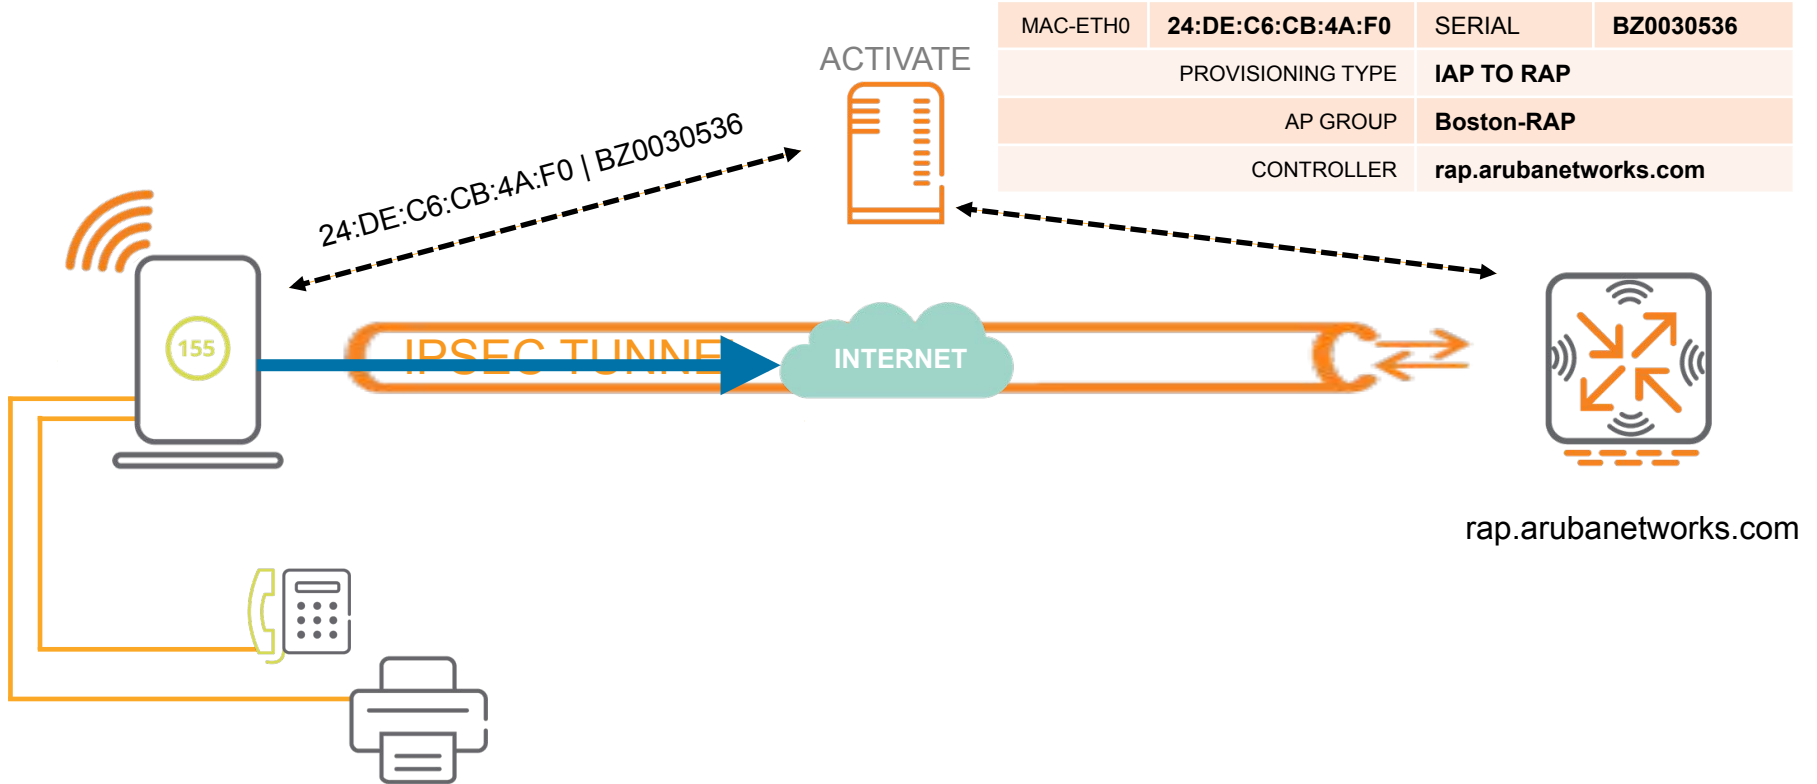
| MAC-ETH0 | 24:DE:C6:CB:4A:F0 | SERIAL | BZ0030536 |
|---|---|---|---|
| | PROVISIONING TYPE | IAP TO RAP | |
| | AP GROUP | Boston-RAP | |
| | CONTROLLER | rap.arubanetworks.com | |

ACTIVATE

24:DE:C6:CB:4A:F0 | BZ0030536

155

IPSEC TUNNE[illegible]

INTERNET

rap.arubanetworks.com